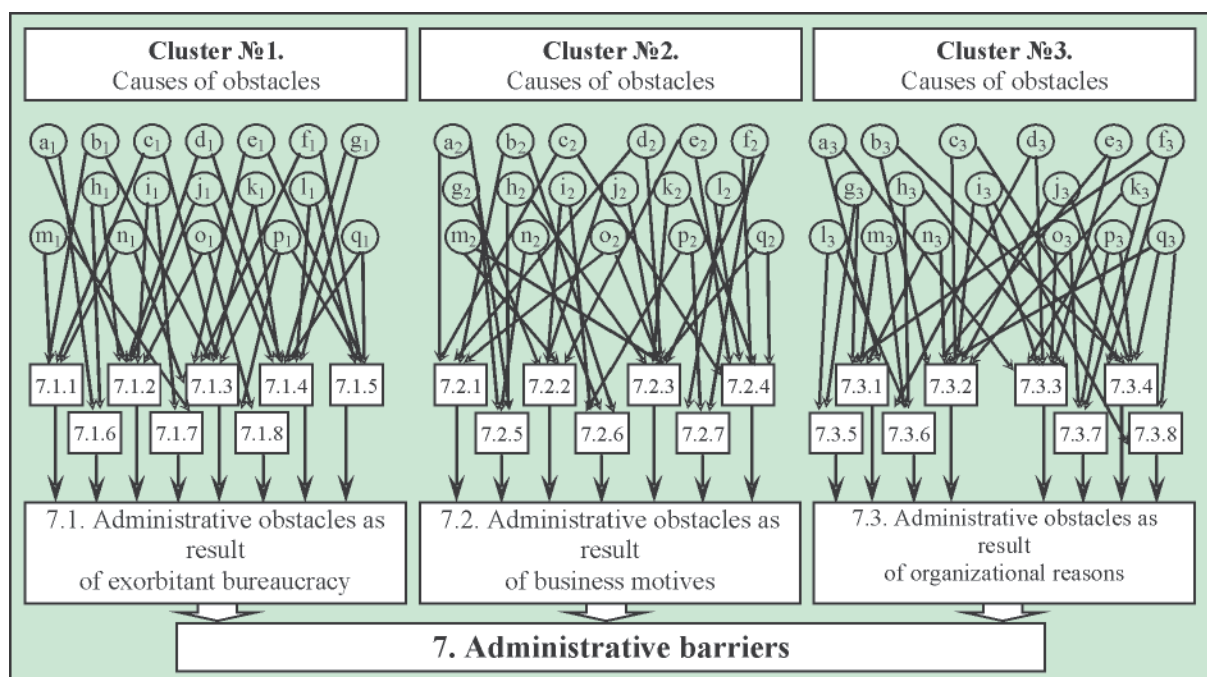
**Cluster №1.**
Causes of obstacles

**Cluster №2.**
Causes of obstacles

**Cluster №3.**
Causes of obstacles

$a_1$ $b_1$ $c_1$ $d_1$ $e_1$ $f_1$ $g_1$
$h_1$ $i_1$ $j_1$ $k_1$ $l_1$
$m_1$ $n_1$ $o_1$ $p_1$ $q_1$

$a_2$ $b_2$ $c_2$ $d_2$ $e_2$ $f_2$
$g_2$ $h_2$ $i_2$ $j_2$ $k_2$ $l_2$
$m_2$ $n_2$ $o_2$ $p_2$ $q_2$

$a_3$ $b_3$ $c_3$ $d_3$ $e_3$ $f_3$
$g_3$ $h_3$ $i_3$ $j_3$ $k_3$
$l_3$ $m_3$ $n_3$ $o_3$ $p_3$ $q_3$

7.1.1 7.1.2 7.1.3 7.1.4 7.1.5
7.1.6 7.1.7 7.1.8

7.2.1 7.2.2 7.2.3 7.2.4
7.2.5 7.2.6 7.2.7

7.3.1 7.3.2 7.3.3 7.3.4
7.3.5 7.3.6 7.3.7 7.3.8

7.1. Administrative obstacles as result of exorbitant bureaucracy

7.2. Administrative obstacles as result of business motives

7.3. Administrative obstacles as result of organizational reasons

**7. Administrative barriers**